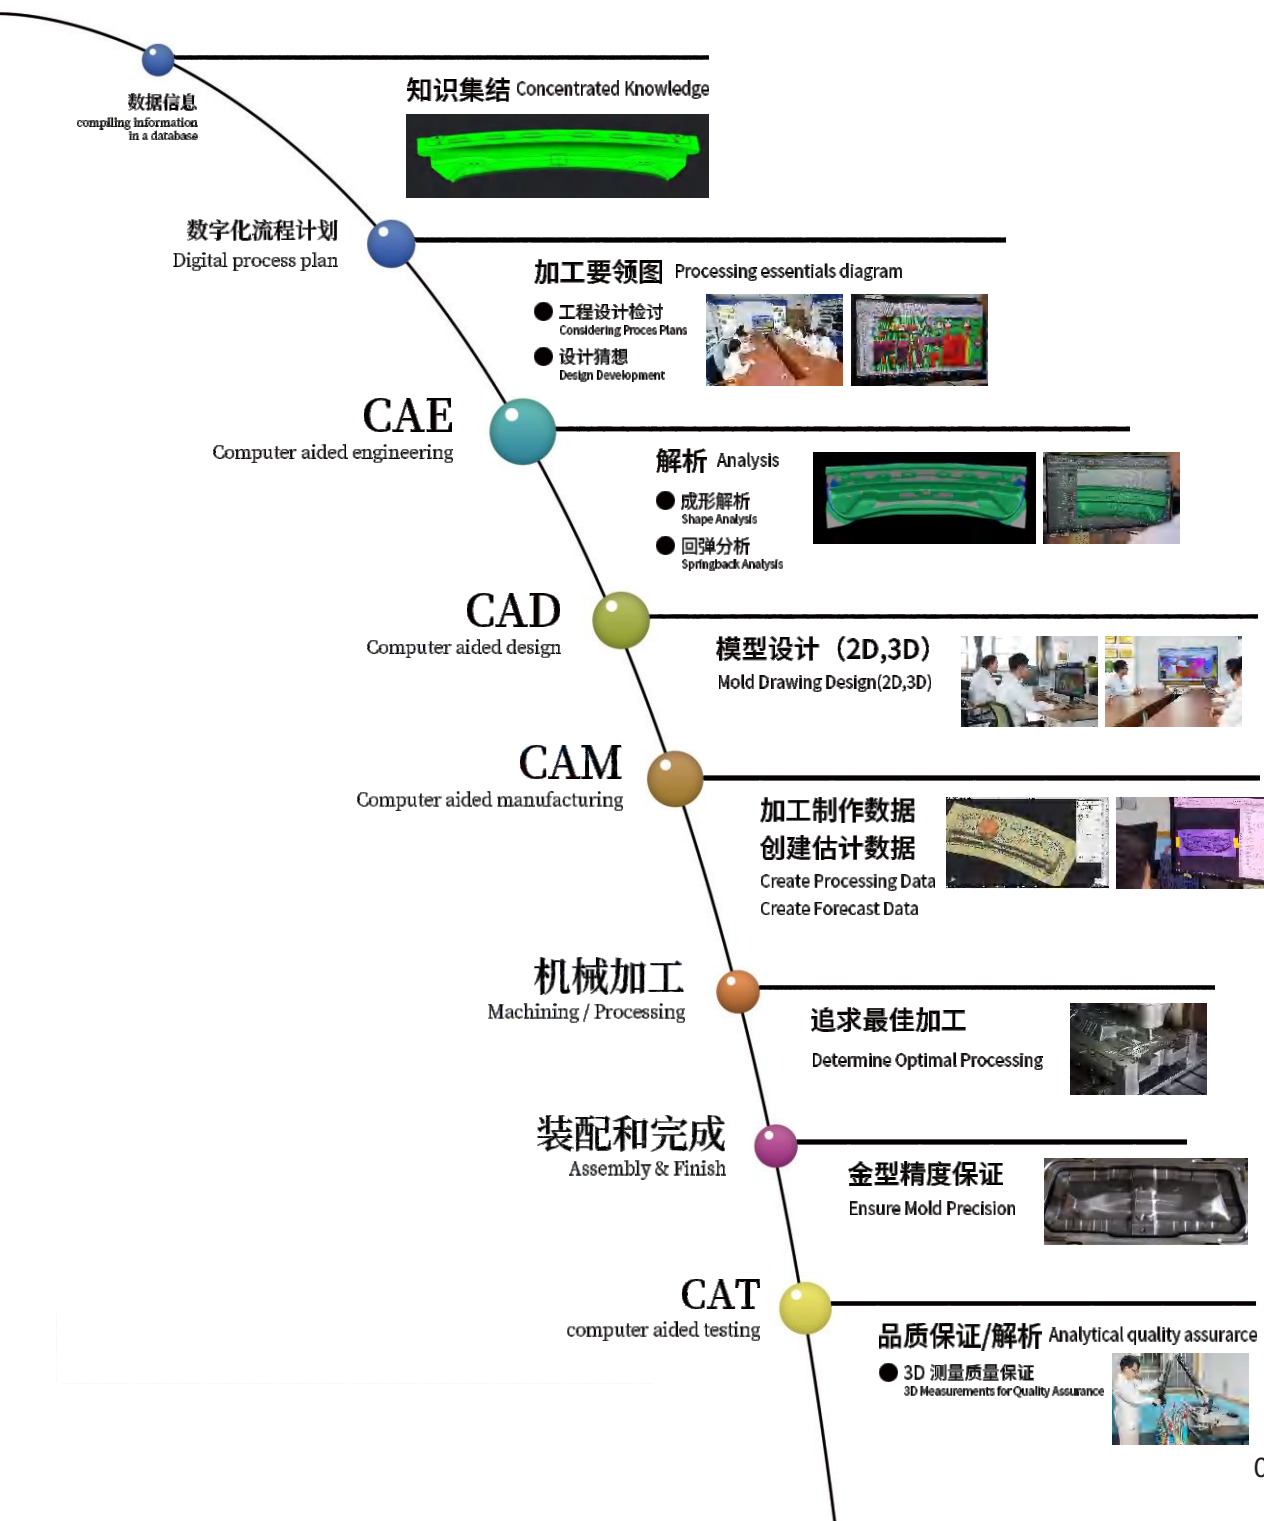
数据信息
compiling information in a database

知识集结 Concentrated Knowledge

数字化流程计划
Digital process plan

加工要领图 Processing essentials diagram
● 工程设计检讨
Considering Proces Plans
● 设计猜想
Design Development

CAE
Computer aided engineering

解析 Analysis
● 成形解析
Shape Analysis
● 回弹分析
Springback Analysis

CAD
Computer aided design

模型设计（2D,3D）
Mold Drawing Design(2D,3D)

CAM
Computer aided manufacturing

加工制作数据
创建估计数据
Create Processing Data
Create Forecast Data

机械加工
Machining / Processing

追求最佳加工
Determine Optimal Processing

装配和完成
Assembly & Finish

金型精度保证
Ensure Mold Precision

CAT
computer aided testing

品质保证/解析 Analytical quality assurance
● 3D 测量质量保证
3D Measurements for Quality Assurance